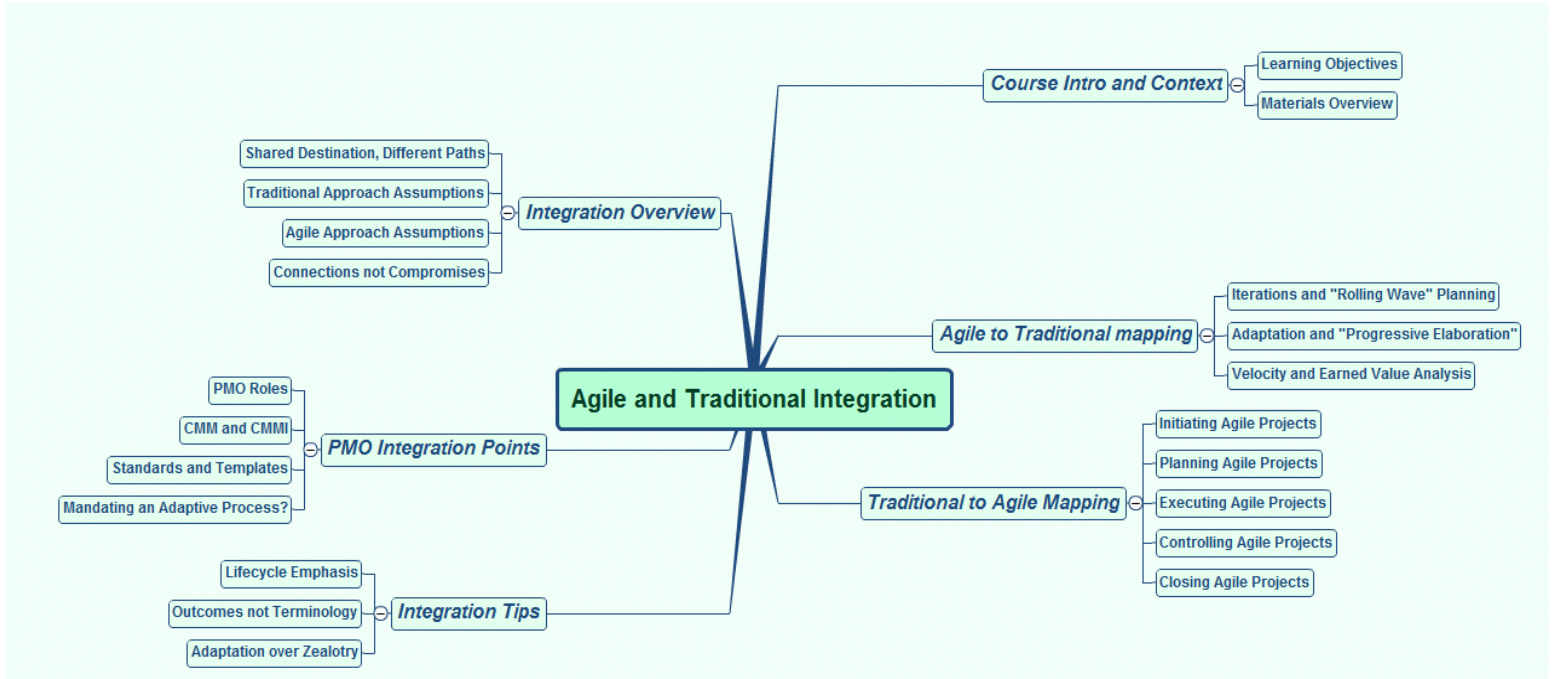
Agile and Traditional Integration

Course Intro and Context
Learning Objectives
Materials Overview

Integration Overview
Shared Destination, Different Paths
Traditional Approach Assumptions
Agile Approach Assumptions
Connections not Compromises

Agile to Traditional mapping
Iterations and "Rolling Wave" Planning
Adaptation and "Progressive Elaboration"
Velocity and Earned Value Analysis

PMO Integration Points
PMO Roles
CMM and CMMI
Standards and Templates
Mandating an Adaptive Process?

Traditional to Agile Mapping
Initiating Agile Projects
Planning Agile Projects
Executing Agile Projects
Controlling Agile Projects
Closing Agile Projects

Integration Tips
Lifecycle Emphasis
Outcomes not Terminology
Adaptation over Zealotry